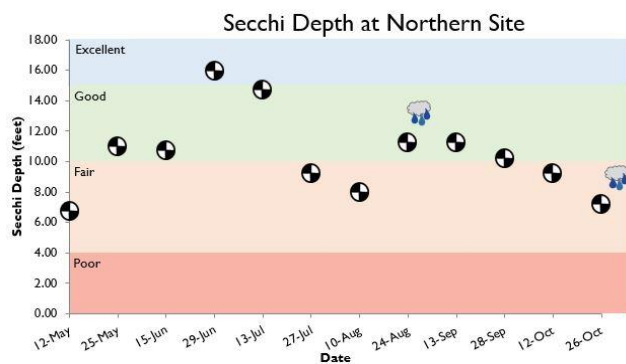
Secchi Depth at Northern Site

Secchi Depth (feet)

18.00
16.00
14.00
12.00
10.00
8.00
6.00
4.00
2.00
0.00

Excellent
Good
Fair
Poor

12-May
25-May
15-Jun
29-Jun
13-Jul
27-Jul
10-Aug
24-Aug
13-Sep
28-Sep
12-Oct
26-Oct

Date